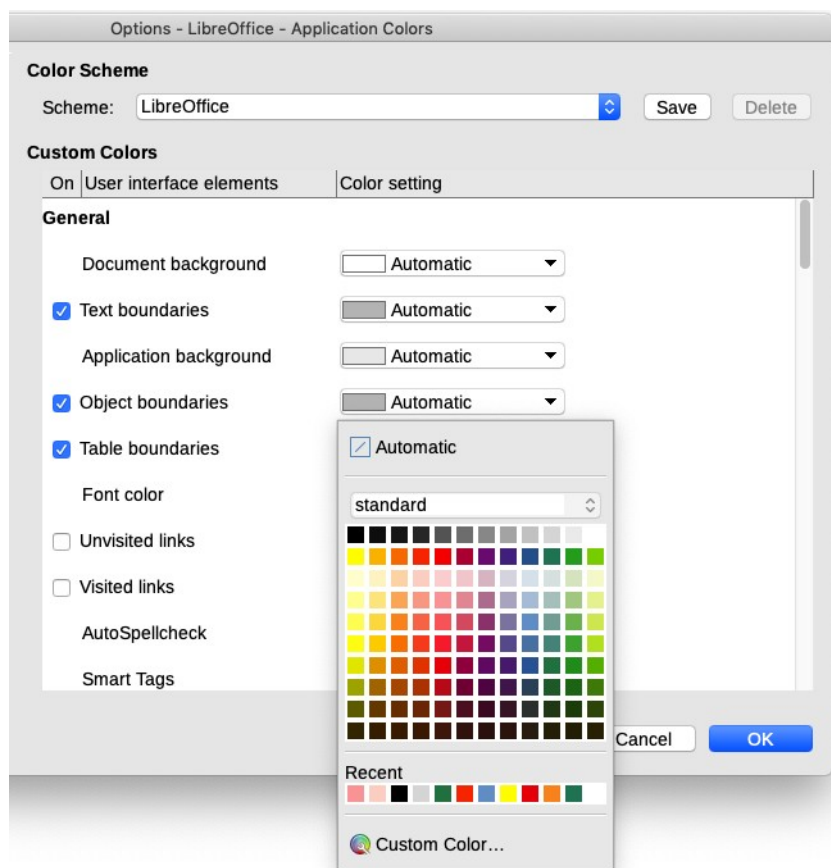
Options - LibreOffice - Application Colors

Color Scheme

Scheme: LibreOffice

Save

Delete

Custom Colors

| On | User interface elements | Color setting |
|---|---|---|

General

Document background Automatic

Text boundaries Automatic

Application background Automatic

Object boundaries Automatic

Table boundaries

Font color

Unvisited links

Visited links

AutoSpellcheck

Smart Tags

Automatic

standard

Recent

Custom Color...

Cancel

OK